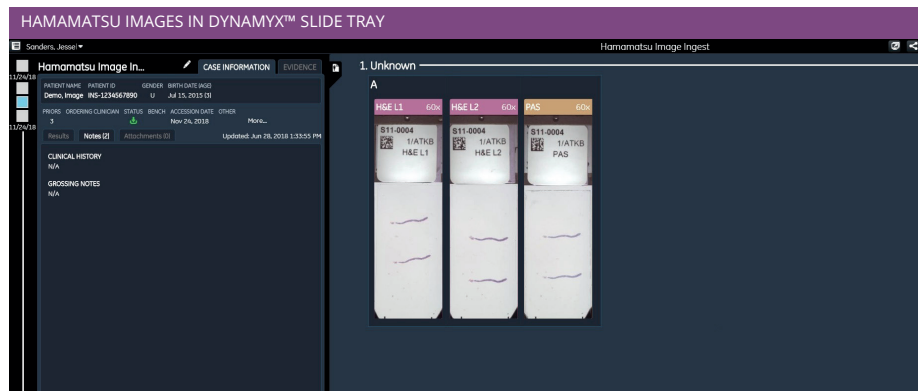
HAMAMATSU IMAGES IN DYNAMYX™ SLIDE TRAY

Sanders, Jessel ▾

Hamamatsu Image Ingest

11/24/18

11/24/18

Hamamatsu Image In...

CASE INFORMATION

EVIDENCE

PATIENT NAME PATIENT ID GENDER BIRTH DATE (AGE)
Demo, Image INS-1234567890 U Jul 15, 2015 (3)

PRIORS ORDERING CLINICIAN STATUS BENCH ACCESSION DATE OTHER
3 Nov 24, 2018 More...

Results Notes (2) Attachments (0) Updated: Jun 28, 2018 1:33:55 PM

CLINICAL HISTORY
N/A

GROSSING NOTES
N/A

1. Unknown

A

| H&E L1 60x | H&E L2 60x | PAS 60x |
|---|---|---|
| S11-0004 1/ATKB H&E L1 | S11-0004 1/ATKB H&E L2 | S11-0004 1/ATKB PAS |